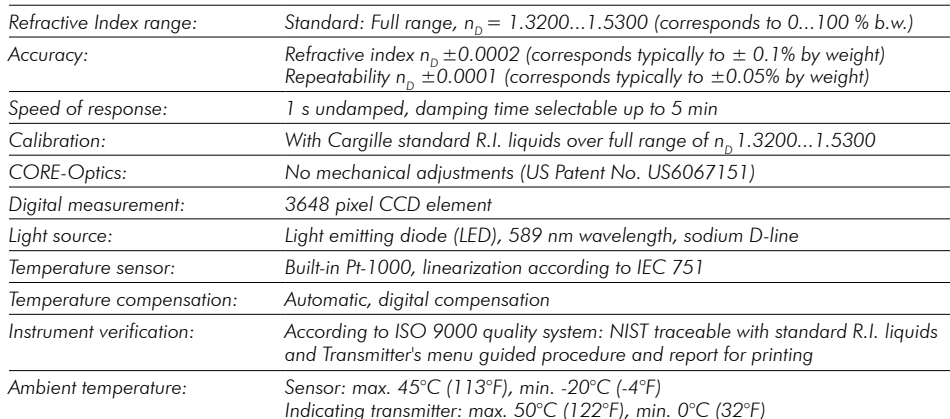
| | |
|---|---|
| Refractive Index range: | Standard: Full range, $n_D = 1.3200...1.5300$ (corresponds to 0...100 % b.w.) |
| Accuracy: | Refractive index $n_D \pm 0.0002$ (corresponds typically to $\pm$ 0.1% by weight) Repeatability $n_D \pm 0.0001$ (corresponds typically to $\pm 0.05$% by weight) |
| Speed of response: | 1 s undamped, damping time selectable up to 5 min |
| Calibration: | With Cargille standard R.I. liquids over full range of $n_D$ 1.3200...1.5300 |
| CORE-Optics: | No mechanical adjustments (US Patent No. US6067151) |
| Digital measurement: | 3648 pixel CCD element |
| Light source: | Light emitting diode (LED), 589 nm wavelength, sodium D-line |
| Temperature sensor: | Built-in Pt-1000, linearization according to IEC 751 |
| Temperature compensation: | Automatic, digital compensation |
| Instrument verification: | According to ISO 9000 quality system: NIST traceable with standard R.I. liquids and Transmitter's menu guided procedure and report for printing |
| Ambient temperature: | Sensor: max. 45°C (113°F), min. -20°C (-4°F) Indicating transmitter: max. 50°C (122°F), min. 0°C (32°F) |